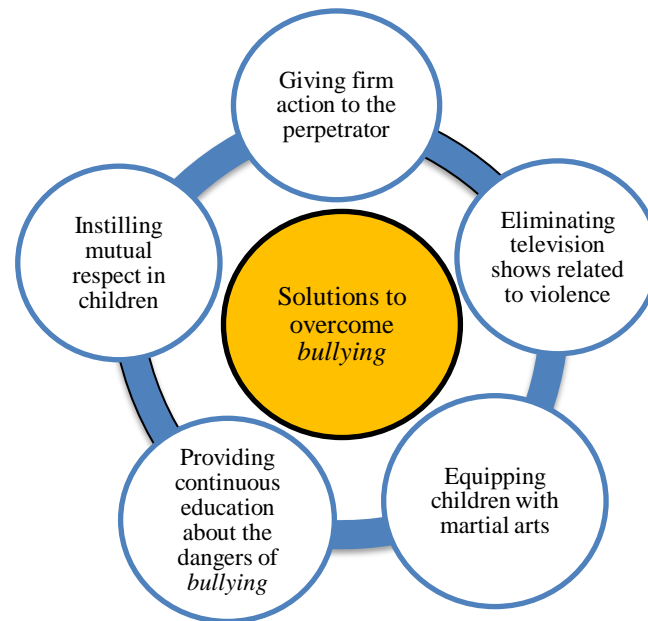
Giving firm action to the perpetrator

Eliminating television shows related to violence

Equipping children with martial arts

Providing continuous education about the dangers of *bullying*

Instilling mutual respect in children

Solutions to overcome *bullying*